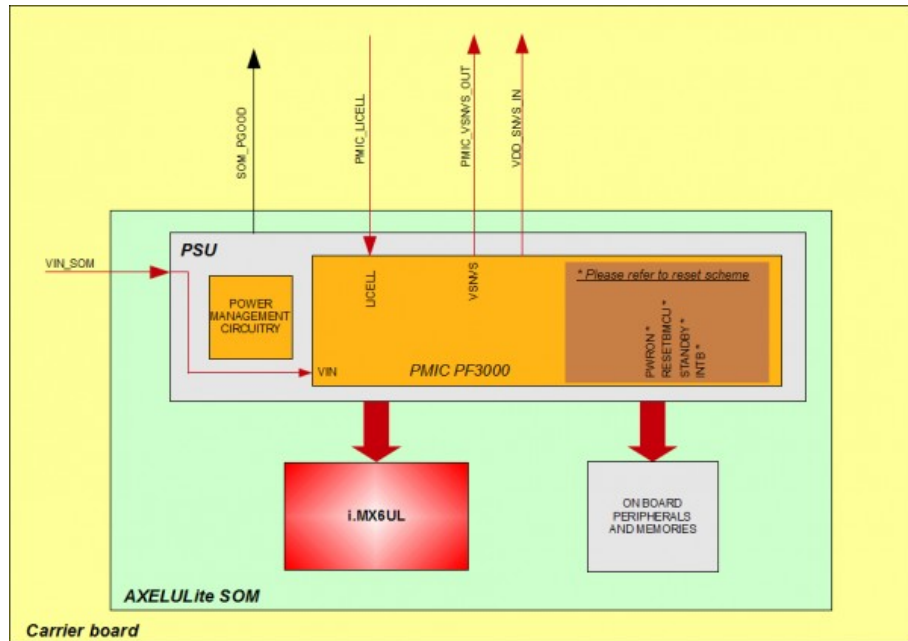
SOM_PGOOD
PMIC_LICELL
PMIC_VSNVS_OUT
VDD_SNVS_IN

PSU
VIN_SOM
POWER MANAGEMENT CIRCUITRY
LICELL
VSNVS
* Please refer to reset scheme
PWRON *
RESETBMCU *
STANDBY *
INTB *
VIN
PMIC PF3000

i.MX6UL

ON BOARD PERIPHERALS AND MEMORIES

AXELULite SOM
Carrier board